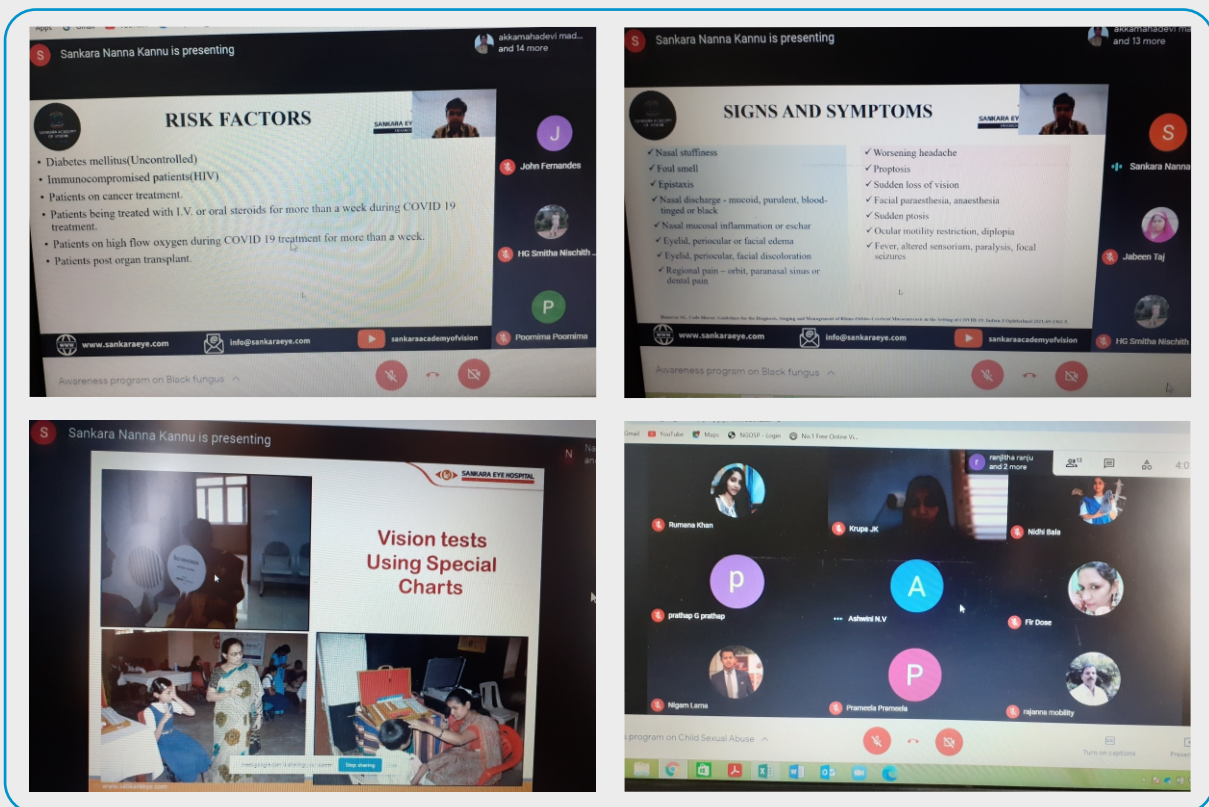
Sankara Nanna Kannu is presenting

akkamahadevi mad... and 14 more

RISK FACTORS

SANKARA EYE

- Diabetes mellitus(Uncontrolled)
- Immunocompromised patients(HIV)
- Patients on cancer treatment.
- Patients being treated with I.V. or oral steroids for more than a week during COVID 19 treatment.
- Patients on high flow oxygen during COVID 19 treatment for more than a week.
- Patients post organ transplant.

J
John Fernandes
HG Smitha Nischith ...
P
Poornima Poornima

www.sankaraeye.com
info@sankaraeye.com
sankaraacademyofvision

Awareness program on Black fungus

Sankara Nanna Kannu is presenting

akkamahadevi ma... and 13 more

SIGNS AND SYMPTOMS

✓ Nasal stuffiness
✓ Foul smell
✓ Epistaxis
✓ Nasal discharge - mucoid, purulent, blood-tinged or black
✓ Nasal mucosal inflammation or eschar
✓ Eyelid, periocular or facial edema
✓ Eyelid, periocular, facial discoloration
✓ Regional pain – orbit, paranasal sinus or dental pain

✓ Worsening headache
✓ Proptosis
✓ Sudden loss of vision
✓ Facial paraesthesia, anaesthesia
✓ Sudden ptosis
✓ Ocular motility restriction, diplopia
✓ Fever, altered sensorium, paralysis, focal seizures

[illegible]

S
Sankara Nanna
Jabeen Taj
HG Smitha Nischith

www.sankaraeye.com
info@sankaraeye.com
sankaraacademyofvision

Awareness program on Black fungus

Sankara Nanna Kannu is presenting

SANKARA EYE HOSPITAL

Vision tests Using Special Charts

Stop sharing

www.sankaraeye.com

Gmail YouTube Maps NIOSP - Login No.1 Free Online Vi...

ranjitha ranju and 2 more

Rumena Khan
Krupa JK
Nidhi Bala
p
prathap G prathap
A
Ashwini N.V
Fir Dose
Nigam Lama
P
Prameela Prameela
rajanna mobility

program on Child Sexual Abuse

Turn on captions